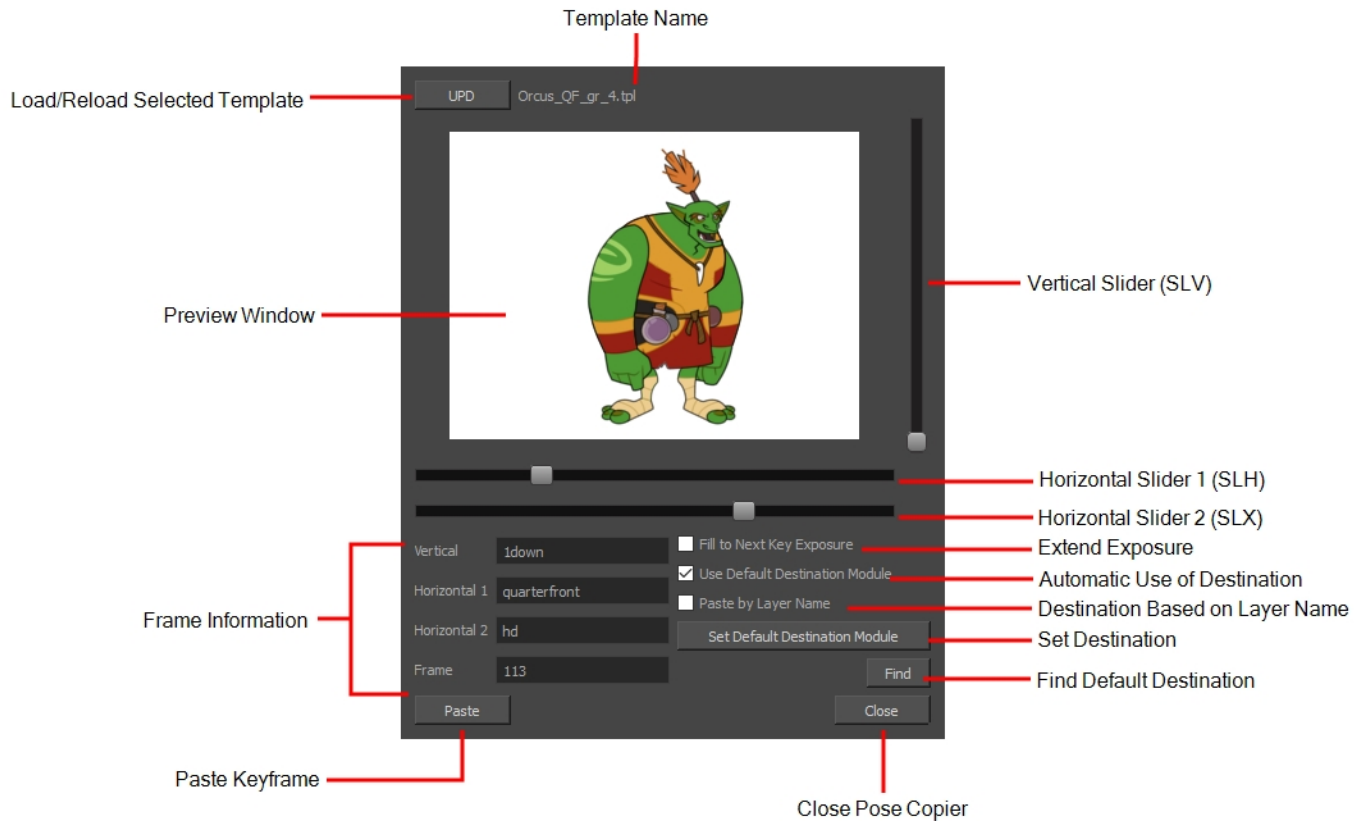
Template Name

Load/Reload Selected Template

UPD

Orcus_QF_gr_4.tpl

Preview Window

Vertical Slider (SLV)

Horizontal Slider 1 (SLH)

Horizontal Slider 2 (SLX)

Vertical 1down

Horizontal 1 quarterfront

Horizontal 2 hd

Frame 113

Frame Information

Fill to Next Key Exposure

Extend Exposure

Use Default Destination Module

Automatic Use of Destination

Paste by Layer Name

Destination Based on Layer Name

Set Default Destination Module

Set Destination

Find

Find Default Destination

Paste

Close

Paste Keyframe

Close Pose Copier